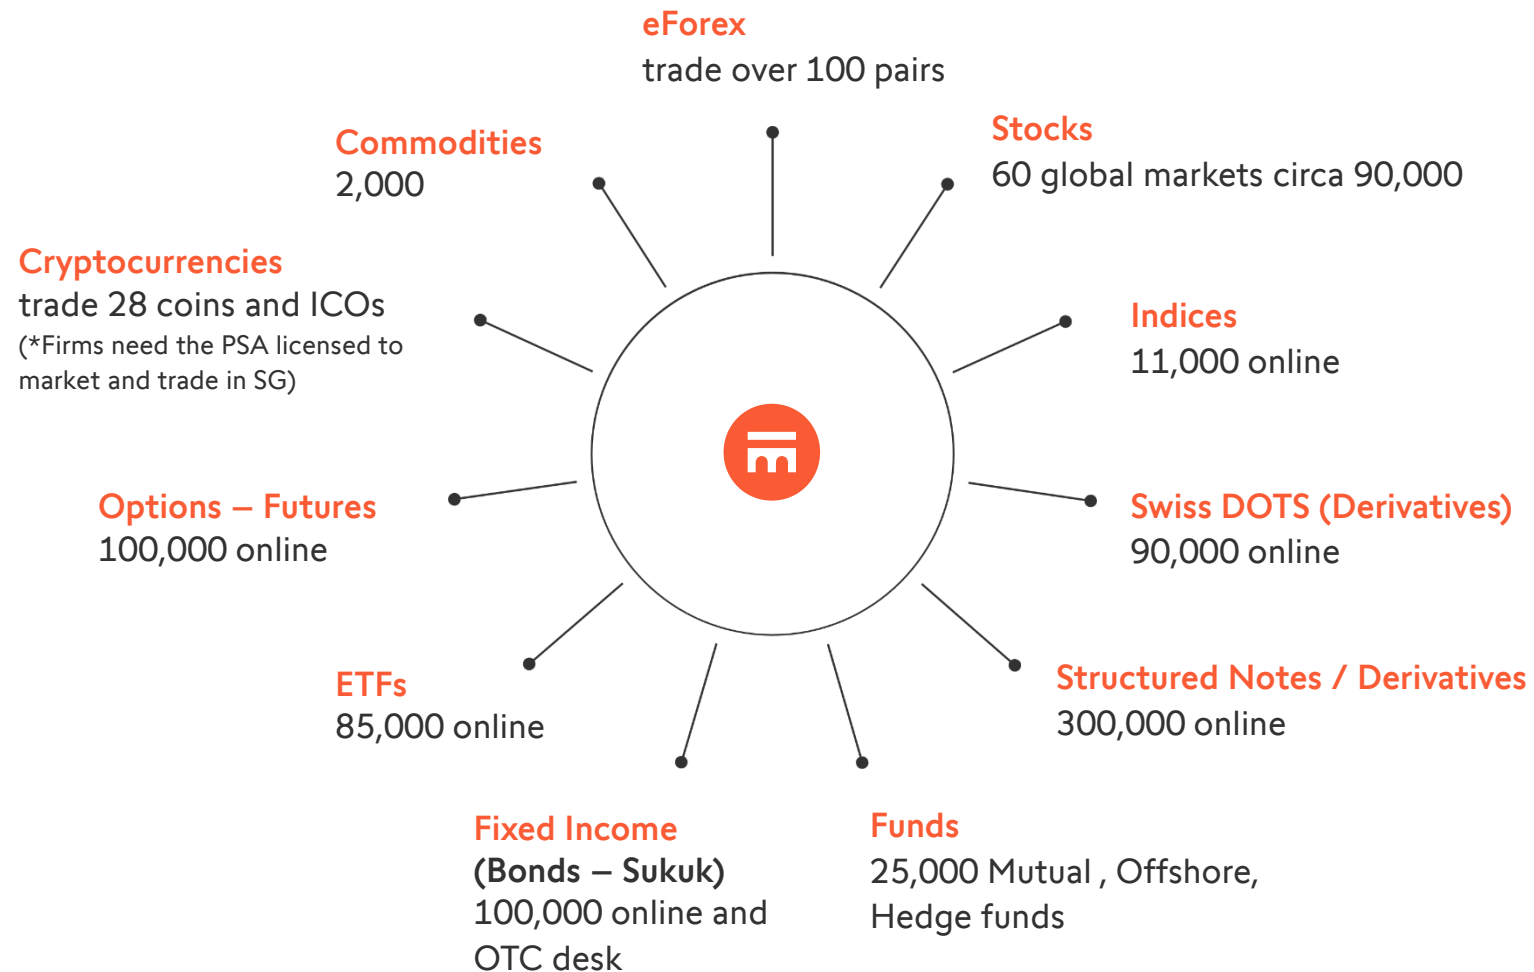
eForex
trade over 100 pairs

Commodities
2,000

Stocks
60 global markets circa 90,000

Cryptocurrencies
trade 28 coins and ICOs
(*Firms need the PSA licensed to market and trade in SG)

Indices
11,000 online

Options – Futures
100,000 online

Swiss DOTS (Derivatives)
90,000 online

ETFs
85,000 online

Structured Notes / Derivatives
300,000 online

Fixed Income
(Bonds – Sukuk)
100,000 online and OTC desk

Funds
25,000 Mutual , Offshore, Hedge funds